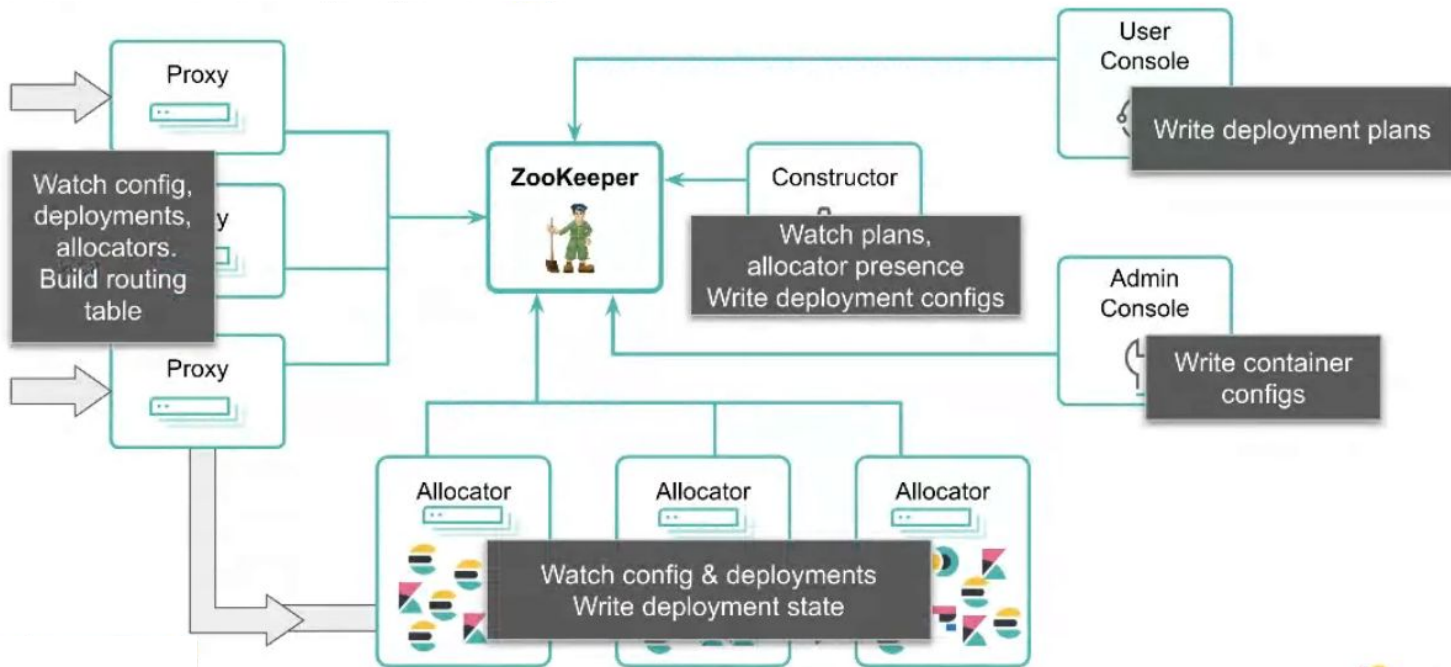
Proxy

Watch config, deployments, allocators. Build routing table

y

Proxy

ZooKeeper

Constructor

Watch plans, allocator presence Write deployment configs

User Console

Write deployment plans

Admin Console

Write container configs

Allocator

Allocator

Allocator

Watch config & deployments Write deployment state